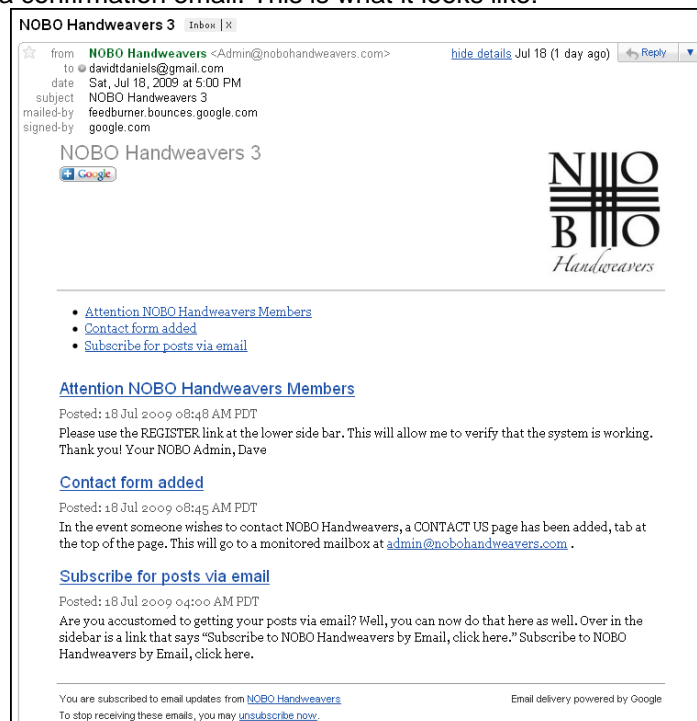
a confirmation email. This is what it looks like:

NOBO Handweavers 3 Inbox | X

from NOBO Handweavers <Admin@nobohandweavers.com>
to davidtdaniels@gmail.com
date Sat, Jul 18, 2009 at 5:00 PM
subject NOBO Handweavers 3
mailed-by feedburner.bounces.google.com
signed-by google.com

hide details Jul 18 (1 day ago) Reply

NOBO Handweavers 3

Google

NO
BO
Handweavers

- Attention NOBO Handweavers Members
- Contact form added
- Subscribe for posts via email

Attention NOBO Handweavers Members

Posted: 18 Jul 2009 08:48 AM PDT

Please use the REGISTER link at the lower side bar. This will allow me to verify that the system is working. Thank you! Your NOBO Admin, Dave

Contact form added

Posted: 18 Jul 2009 08:45 AM PDT

In the event someone wishes to contact NOBO Handweavers, a CONTACT US page has been added, tab at the top of the page. This will go to a monitored mailbox at admin@nobohandweavers.com .

Subscribe for posts via email

Posted: 18 Jul 2009 04:00 AM PDT

Are you accustomed to getting your posts via email? Well, you can now do that here as well. Over in the sidebar is a link that says "Subscribe to NOBO Handweavers by Email, click here." Subscribe to NOBO Handweavers by Email, click here.

You are subscribed to email updates from NOBO Handweavers
To stop receiving these emails, you may unsubscribe now.

Email delivery powered by Google